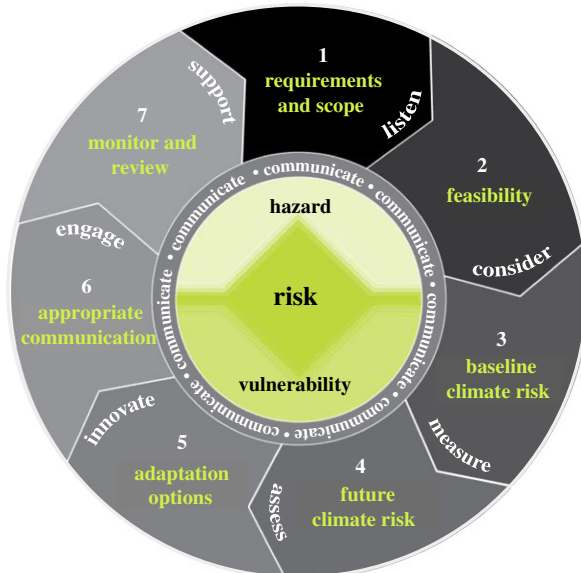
1
requirements and scope

listen

2
feasibility

consider

3
baseline climate risk

measure

4
future climate risk

assess

5
adaptation options

innovate

6
appropriate communication

engage

7
monitor and review

support

communicate • communicate • communicate • communicate • communicate • communicate • communicate • communicate

hazard

risk

vulnerability